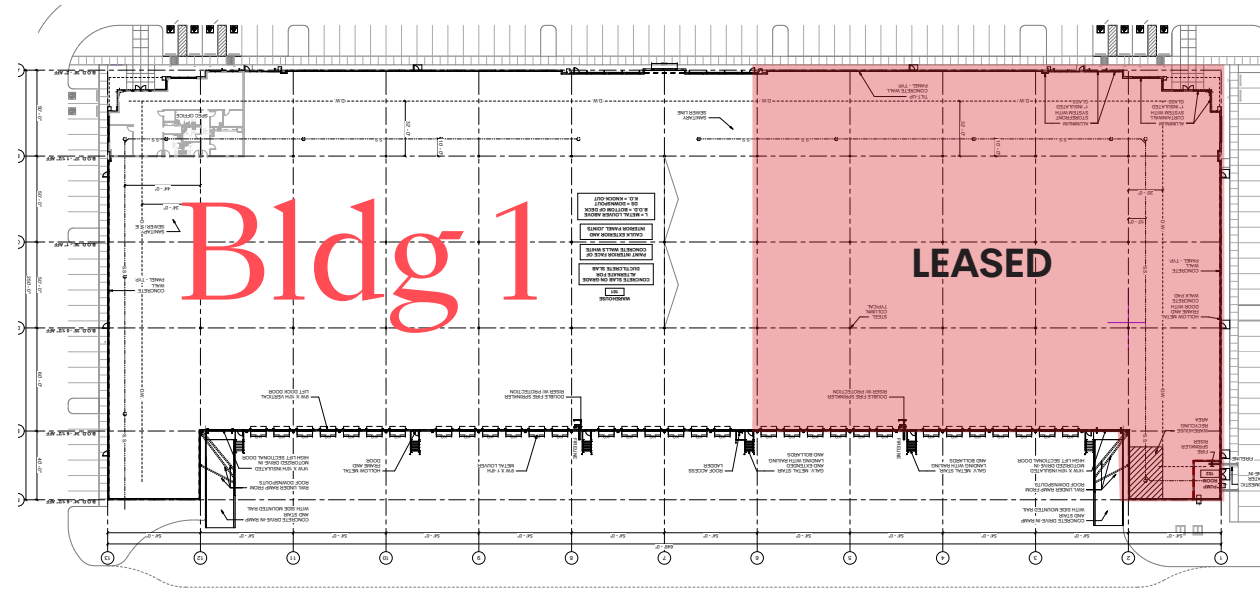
Bldg 1

LEASED

WAREHOUSE

CONCRETE SLAB ON GRADE ALTERNATE FOR DUCTILCRETE SLAB

PAINT INTERIOR FACE OF CONCRETE WALLS WHITE

CAULK EXTERIOR AND INTERIOR PANEL JOINTS

L = METAL LOUVER ABOVE
B.O.D. = BOTTOM OF DECK
K.O. = KNOCK OUT
DS = DOWNSPOUT

DOUBLE FIRE SPRINKLER RISER W/ PROTECTION

DOUBLE FIRE SPRINKLER RISER W/ PROTECTION

SANITARY SEWER LINE

STEEL COLUMN TYPICAL

SPEC OFFICE

CONCRETE WALL PANEL - TYP.

CONCRETE WALL PANEL - TYP.

HOLLOW METAL FRAME AND DOOR

ROOF ACCESS LADDER

GALV. METAL STAIR LANDING WITH RAILING AND BOLLARDS

CONCRETE DRIVE-IN RAMP AND STAIR WITH SIDE MOUNTED RAIL

FIRE RISER

SPRINKLER AREA